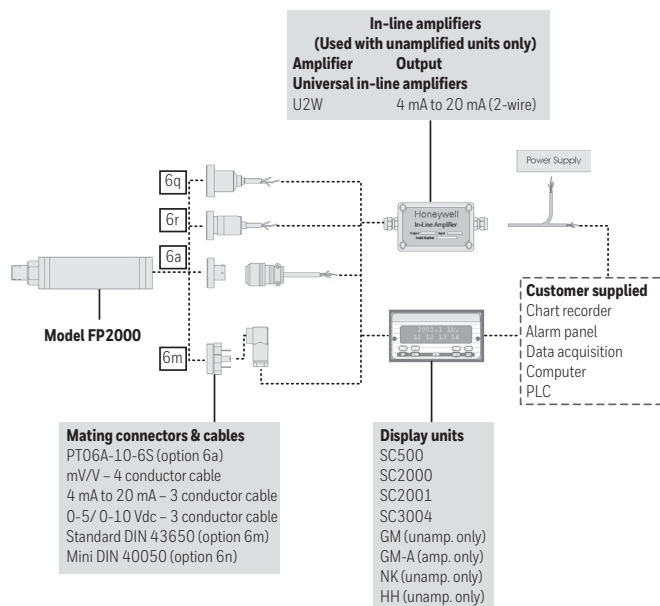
In-line amplifiers
(Used with unamplified units only)
Amplifier Output
Universal in-line amplifiers
U2W 4 mA to 20 mA (2-wire)

Power Supply

6q

6r

6a

6m

Honeywell
In-Line Amplifier

2002.1 lb.
L1 L2 L3 L4

Model FP2000

Customer supplied
Chart recorder
Alarm panel
Data acquisition
Computer
PLC

Mating connectors & cables
PT06A-10-6S (option 6a)
mV/V – 4 conductor cable
4 mA to 20 mA – 3 conductor cable
0-5/ 0-10 Vdc – 3 conductor cable
Standard DIN 43650 (option 6m)
Mini DIN 40050 (option 6n)

Display units
SC500
SC2000
SC2001
SC3004
GM (unamp. only)
GM-A (amp. only)
NK (unamp. only)
HH (unamp. only)